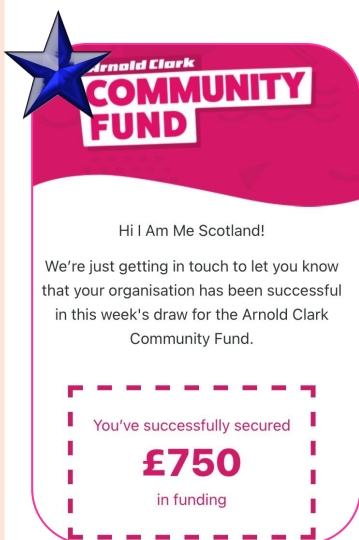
Arnold Clark
COMMUNITY
FUND

Hi I Am Me Scotland!

We're just getting in touch to let you know that your organisation has been successful in this week's draw for the Arnold Clark Community Fund.

You've successfully secured
£750
in funding